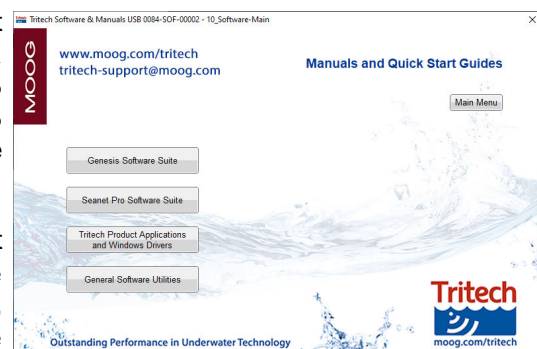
Tritech Software & Manuals USB 0084-SOF-00002 - 10_Software-Main

×

MOOG

www.moog.com/tritech
tritech-support@moog.com

Manuals and Quick Start Guides

Main Menu

Genesis Software Suite

Seanet Pro Software Suite

Tritech Product Applications and Windows Drivers

General Software Utilities

Tritech

moog.com/tritech

Outstanding Performance in Underwater Technology